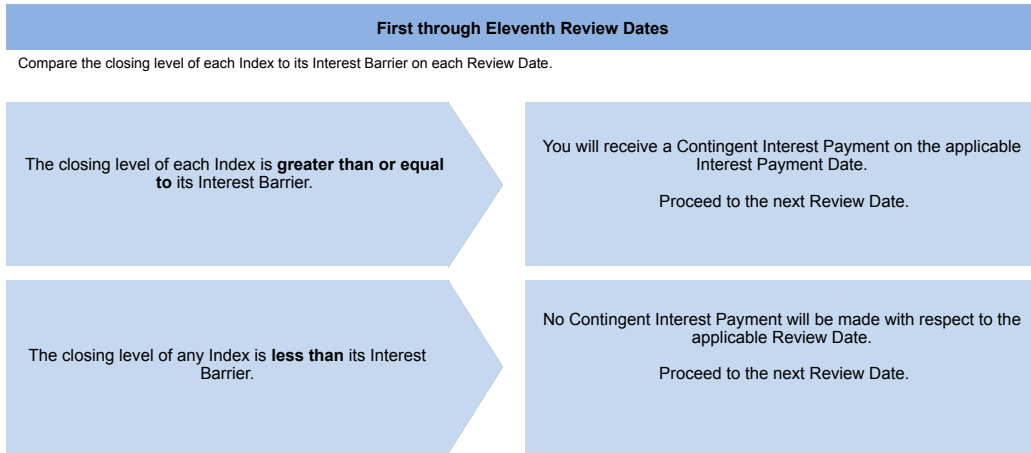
**First through Eleventh Review Dates**

Compare the closing level of each Index to its Interest Barrier on each Review Date.

The closing level of each Index is **greater than or equal to** its Interest Barrier.

You will receive a Contingent Interest Payment on the applicable Interest Payment Date.

Proceed to the next Review Date.

The closing level of any Index is **less than** its Interest Barrier.

No Contingent Interest Payment will be made with respect to the applicable Review Date.

Proceed to the next Review Date.